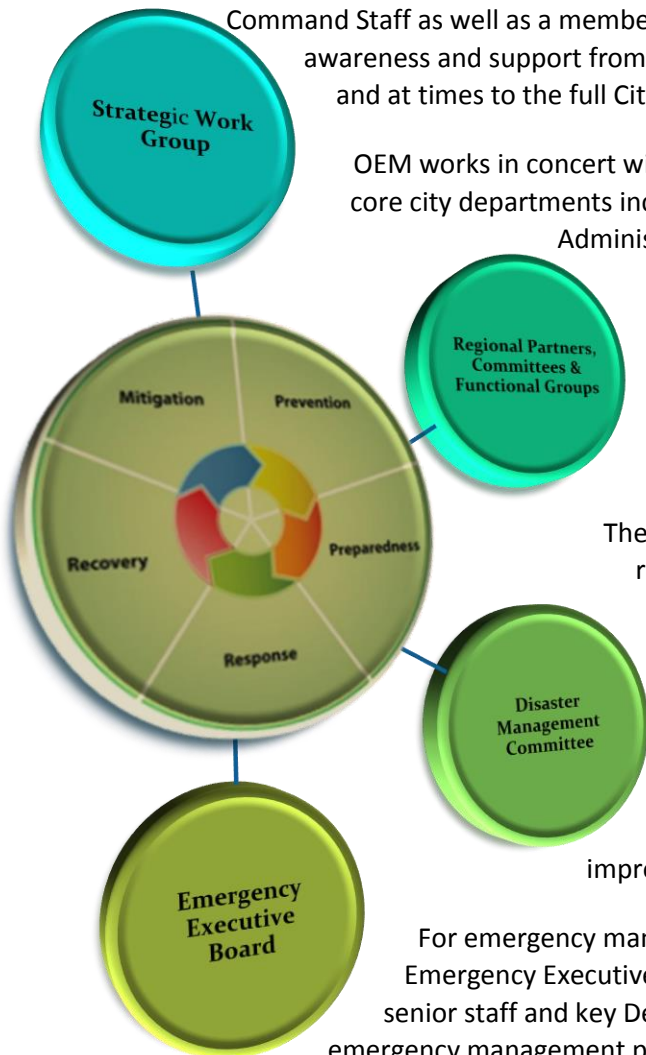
Command Staff as well as a membe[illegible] awareness and support from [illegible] and at times to the full Cit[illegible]

OEM works in concert wi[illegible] core city departments inc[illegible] Adminis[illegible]

Strategic Work Group

Regional Partners, Committees & Functional Groups

Mitigation

Prevention

Preparedness

Response

Recovery

The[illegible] r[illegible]

Disaster Management Committee

impro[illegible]

Emergency Executive Board

For emergency man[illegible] Emergency Executive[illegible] senior staff and key De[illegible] emergency management p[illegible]